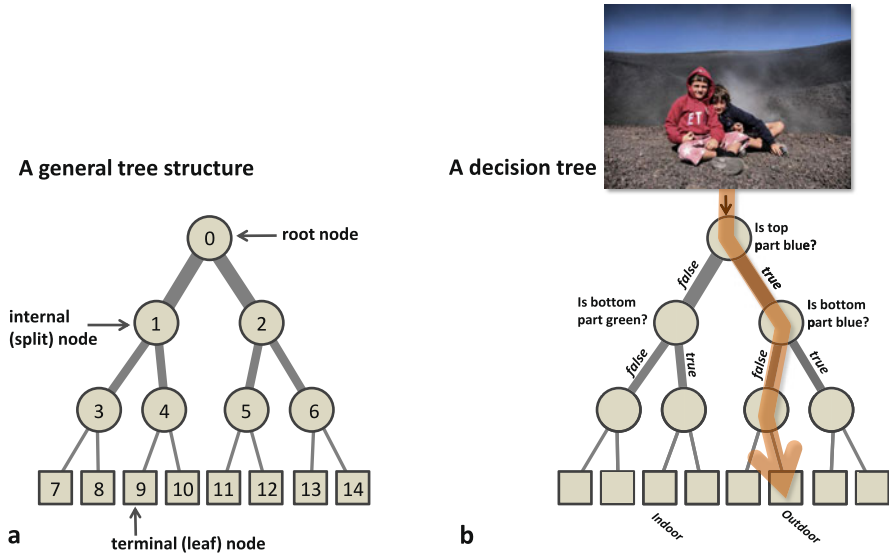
A general tree structure

0 root node

internal (split) node

1

2

3

4

5

6

7

8

9

10

11

12

13

14

terminal (leaf) node

a

A decision tree

ET

Is top part blue?

false

true

Is bottom part green?

Is bottom part blue?

false

true

false

true

Indoor

Outdoor

b